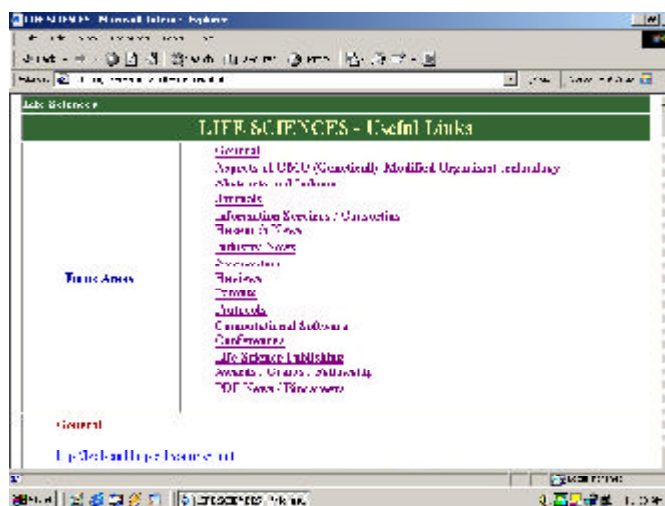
LIFE SCIENCES - Microsoft Internet Explorer

Life Sciences

LIFE SCIENCES - Useful Links

Topic Areas

General
Aspects of GMO (Genetically Modified Organisms) technology
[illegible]
Journals
Information Services / Consortia
Research News
Industry News
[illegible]
Reviews
Forums
Protocols
Computational Software
Conferences
Life Science Publishing
Awards / Grants / Fellowship
PDF News / Discoveries

General

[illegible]

Start